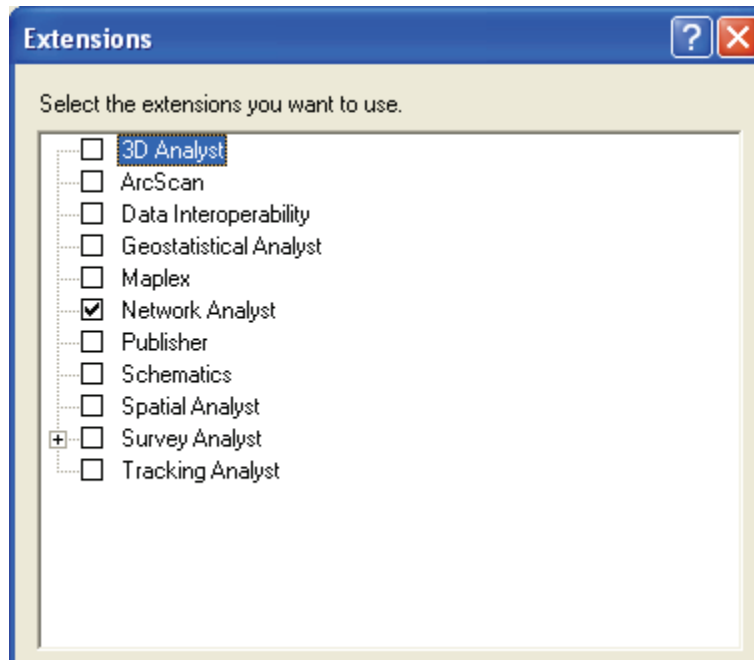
Extensions

?

Select the extensions you want to use.

3D Analyst
ArcScan
Data Interoperability
Geostatistical Analyst
Maplex
Network Analyst
Publisher
Schematics
Spatial Analyst
Survey Analyst
Tracking Analyst